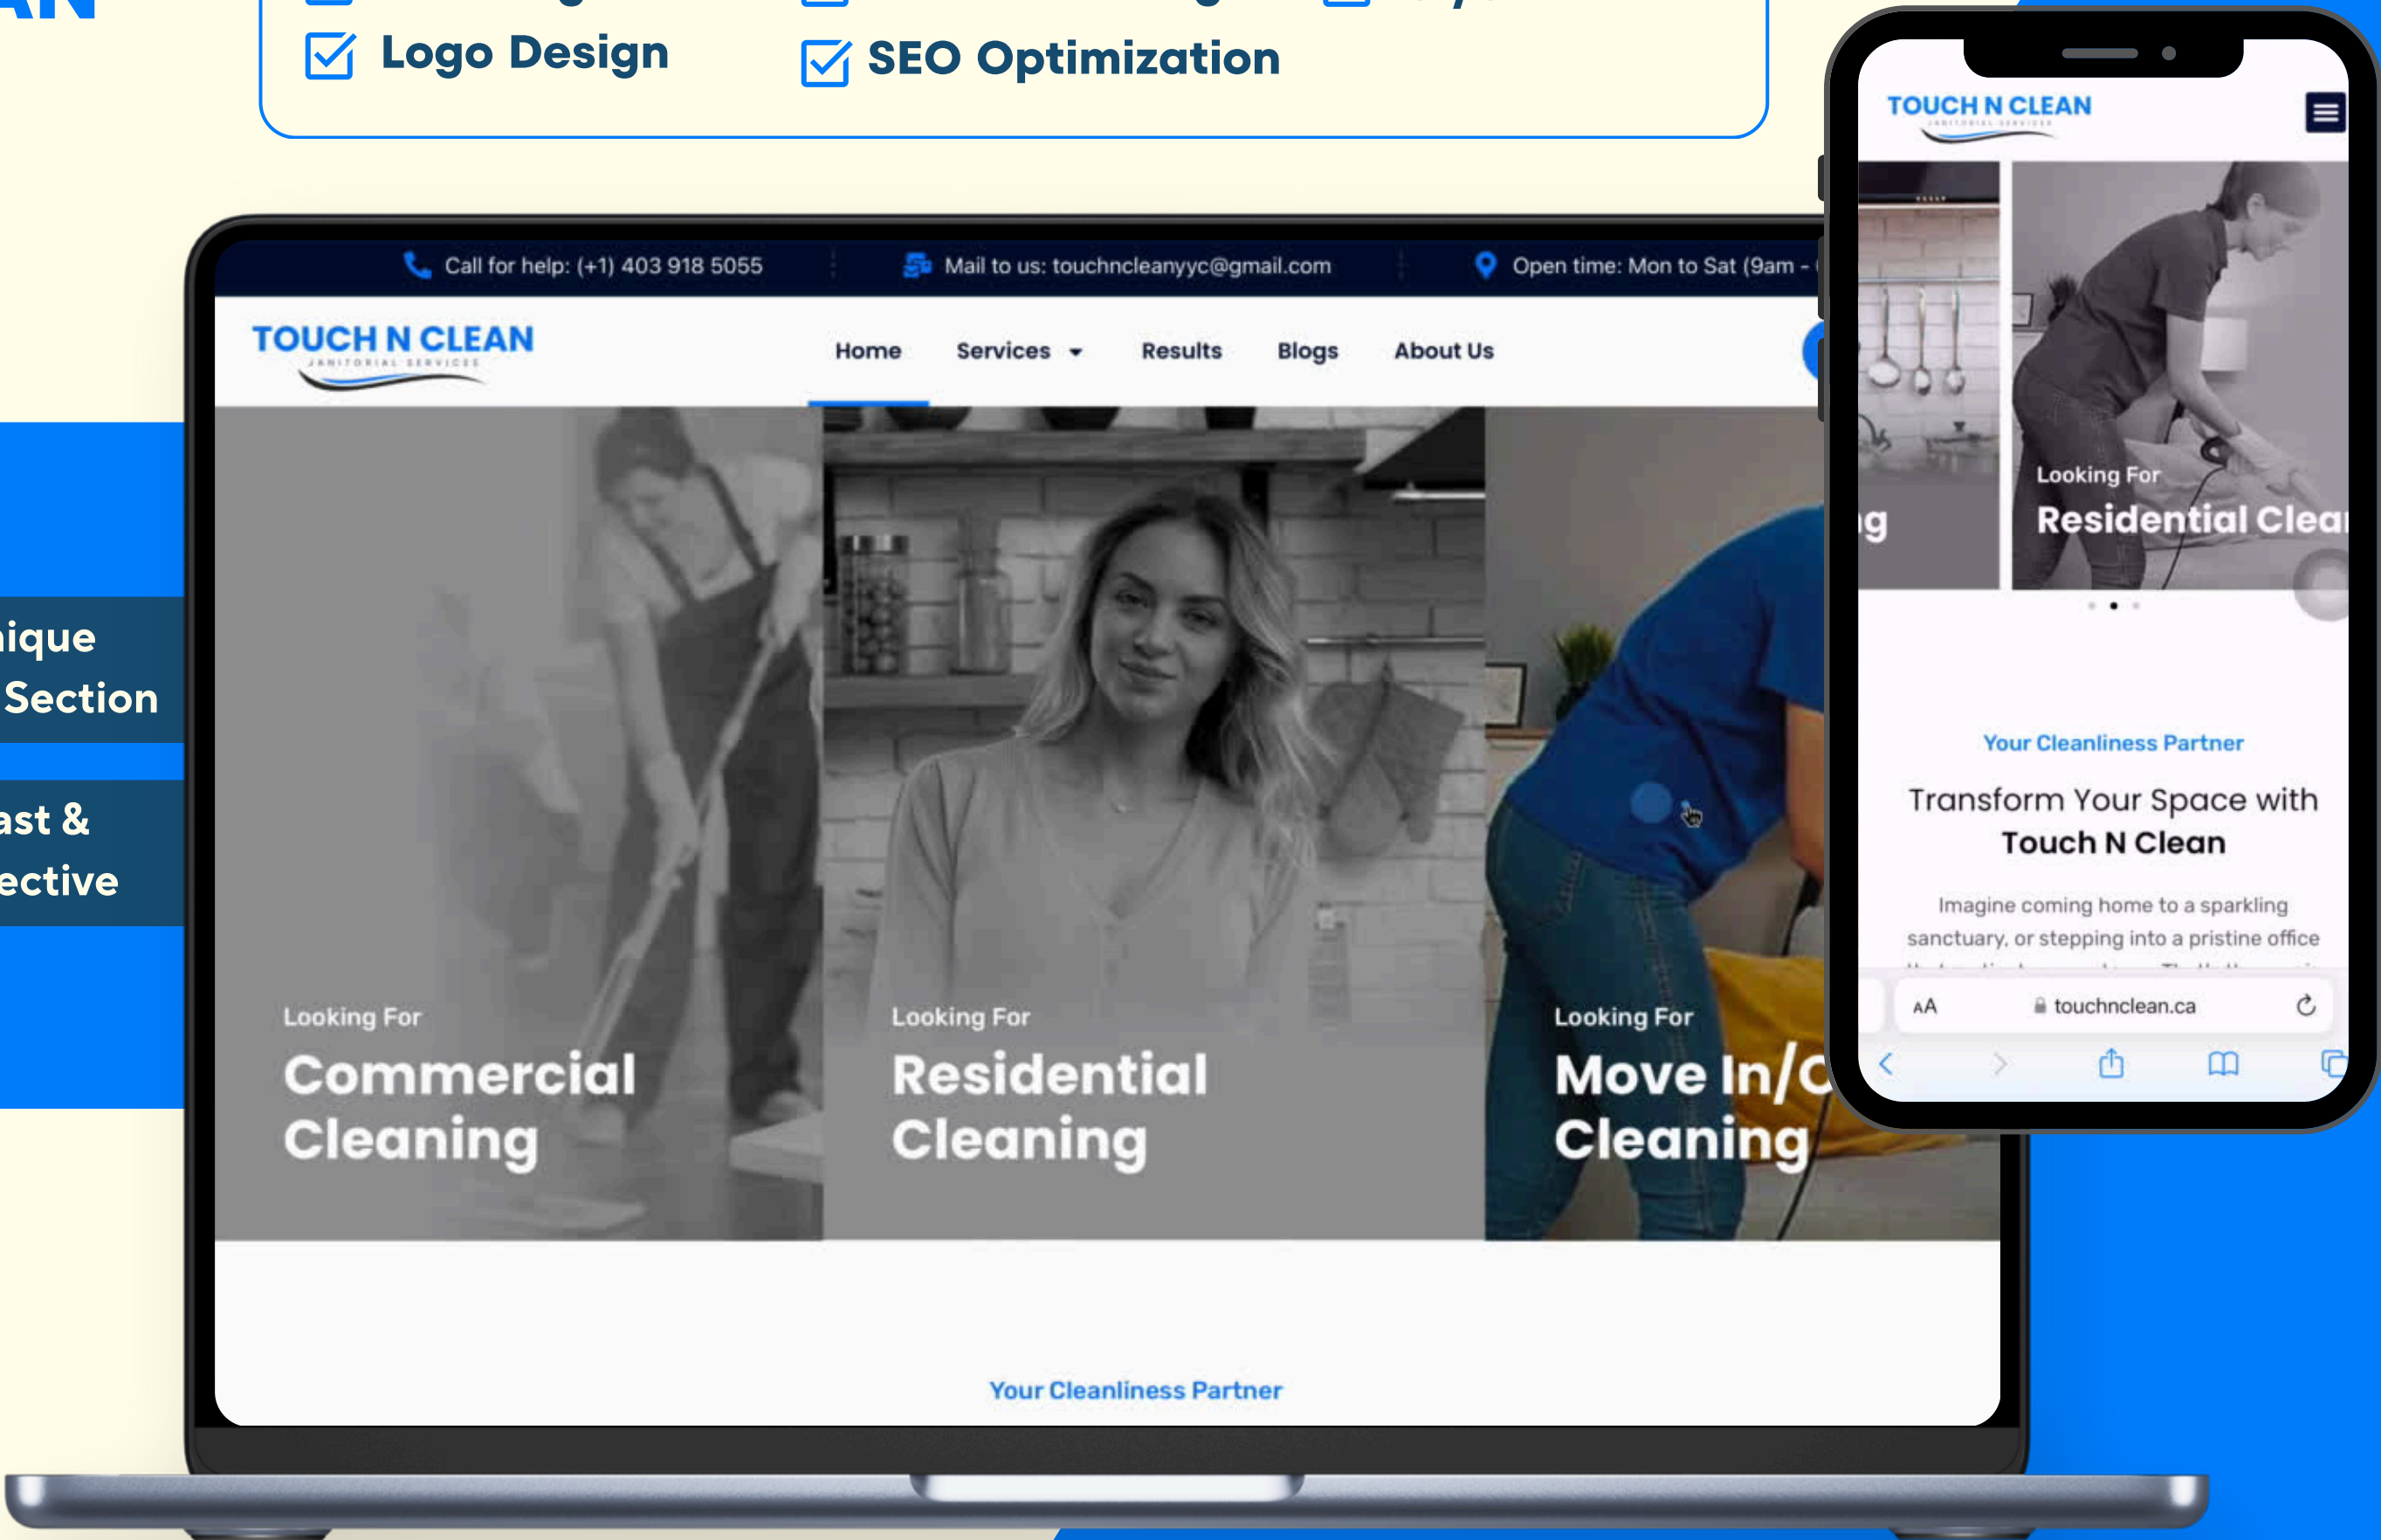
AN

Logo Design

SEO Optimization

ique
Section

ast &
ective

Call for help: (+1) 403 918 5055

Mail to us: touchncleanyyc@gmail.com

Open time: Mon to Sat (9am -

TOUCH N CLEAN
JANITORIAL SERVICES

Home

Services

Results

Blogs

About Us

Looking For
Commercial Cleaning

Looking For
Residential Cleaning

Looking For
Move In/C
Cleaning

Your Cleanliness Partner

TOUCH N CLEAN
JANITORIAL SERVICES

g

Looking For
Residential Clea

Your Cleanliness Partner

Transform Your Space with
Touch N Clean

Imagine coming home to a sparkling sanctuary, or stepping into a pristine office

AA

touchnclean.ca